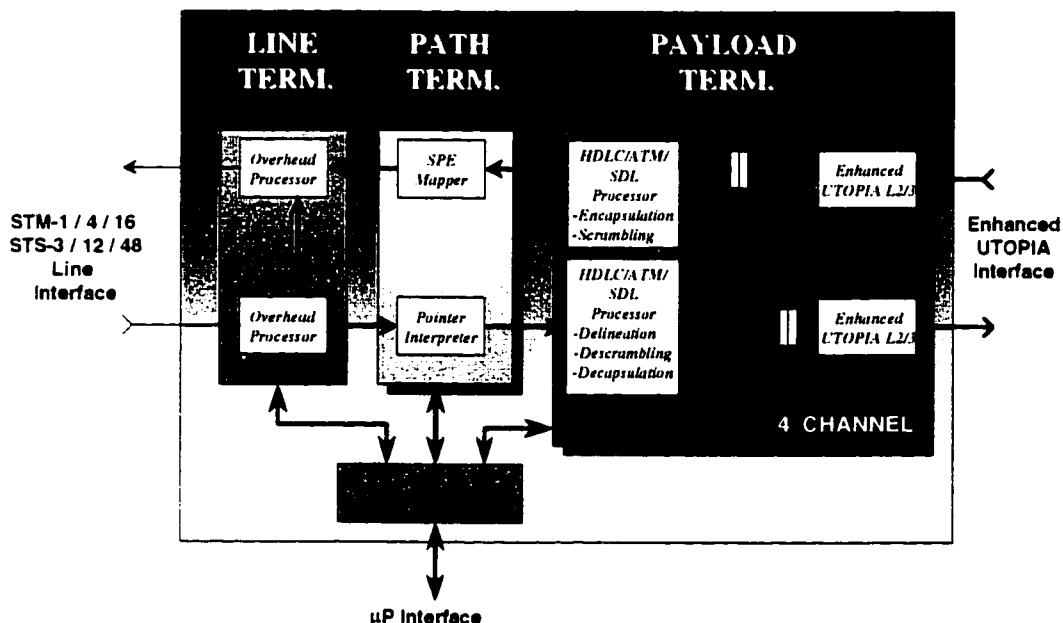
LINE TERM.

PATH TERM.

PAYLOAD TERM.

Overhead Processor

SPE Mapper

HDLC/ATM/ SDL Processor -Encapsulation -Scrambling

Enhanced UTOPIA L2/3

STM-1 / 4 / 16 STS-3 / 12 / 48 Line Interface

Enhanced UTOPIA Interface

HDLC/ATM/ SDL Processor -Delineation -Descrambling -Decapsulation

Overhead Processor

Pointer Interpreter

Enhanced UTOPIA L2/3

4 CHANNEL

µP Interface